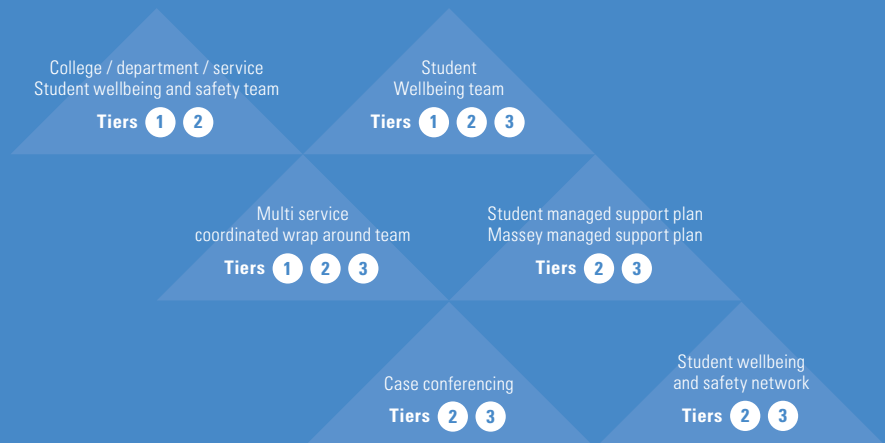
College / department / service
Student wellbeing and safety team

Tiers 1 2

Student
Wellbeing team

Tiers 1 2 3

Multi service
coordinated wrap around team

Tiers 1 2 3

Student managed support plan
Massey managed support plan

Tiers 2 3

Case conferencing

Tiers 2 3

Student wellbeing
and safety network

Tiers 2 3